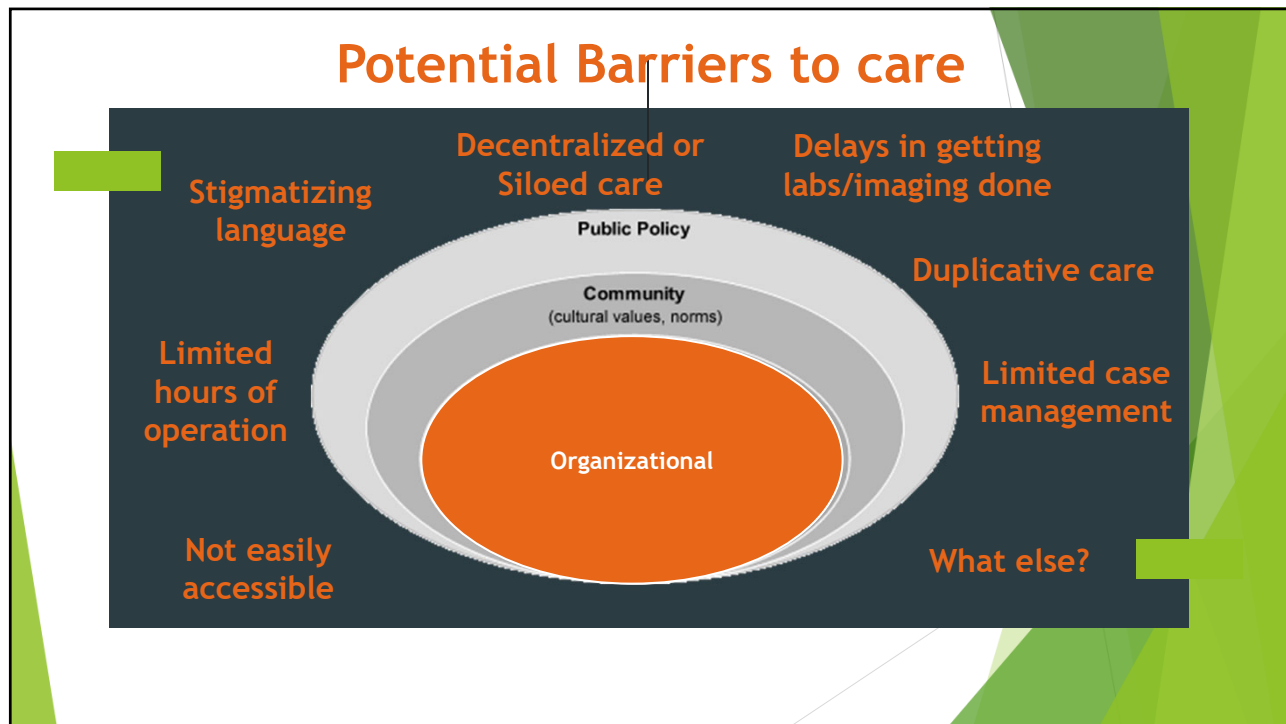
Potential Barriers to care

Decentralized or Siloed care

Delays in getting labs/imaging done

Stigmatizing language

Public Policy

Duplicative care

Community
(cultural values, norms)

Limited hours of operation

Limited case management

Organizational

Not easily accessible

What else?